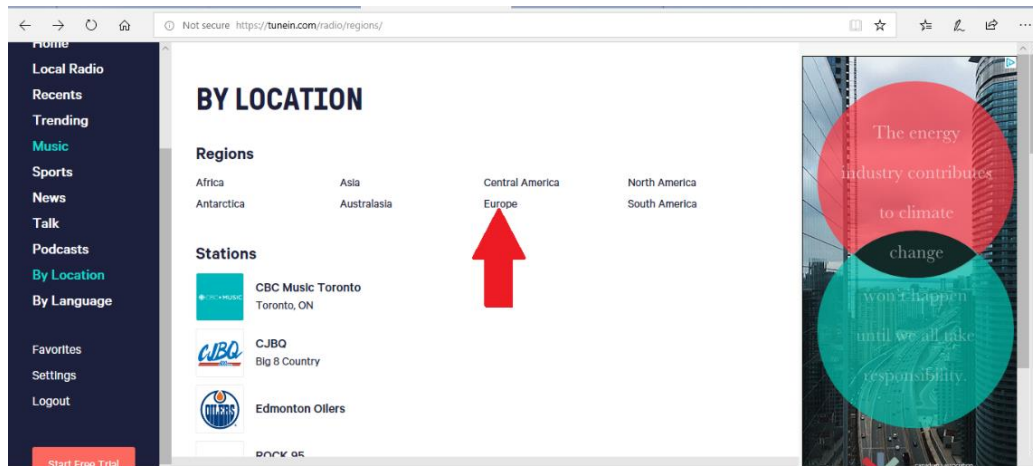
Not secure https://tunein.com/radio/regions/

Home
Local Radio
Recents
Trending
Music
Sports
News
Talk
Podcasts
By Location
By Language

Favorites
Settings
Logout

Start Free Trial

BY LOCATION

Regions

| Africa | Asia | Central America | North America |
|---|---|---|---|
| Antarctica | Australasia | Europe | South America |

Stations

CBC MUSIC
CBC Music Toronto
Toronto, ON

CJBQ
CJBQ
Big 8 Country

OILERS
Edmonton Oilers

ROCK 95

The energy industry contributes to climate change won't happen until we all take responsibility.